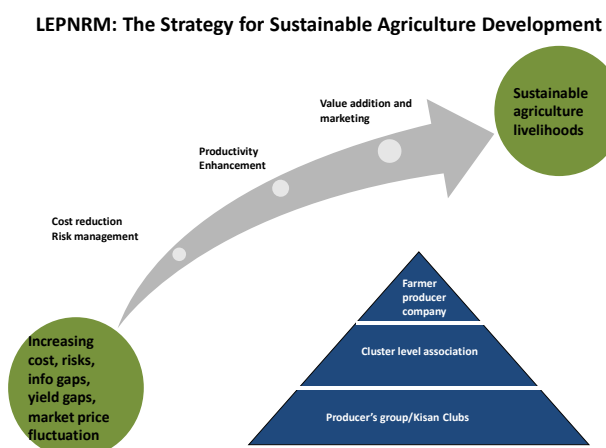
LEPNRM: The Strategy for Sustainable Agriculture Development

Sustainable agriculture livelihoods

Value addition and marketing

Productivity Enhancement

Cost reduction
Risk management

Increasing cost, risks, info gaps, yield gaps, market price fluctuation

Farmer producer company

Cluster level association

Producer's group/Kisan Clubs